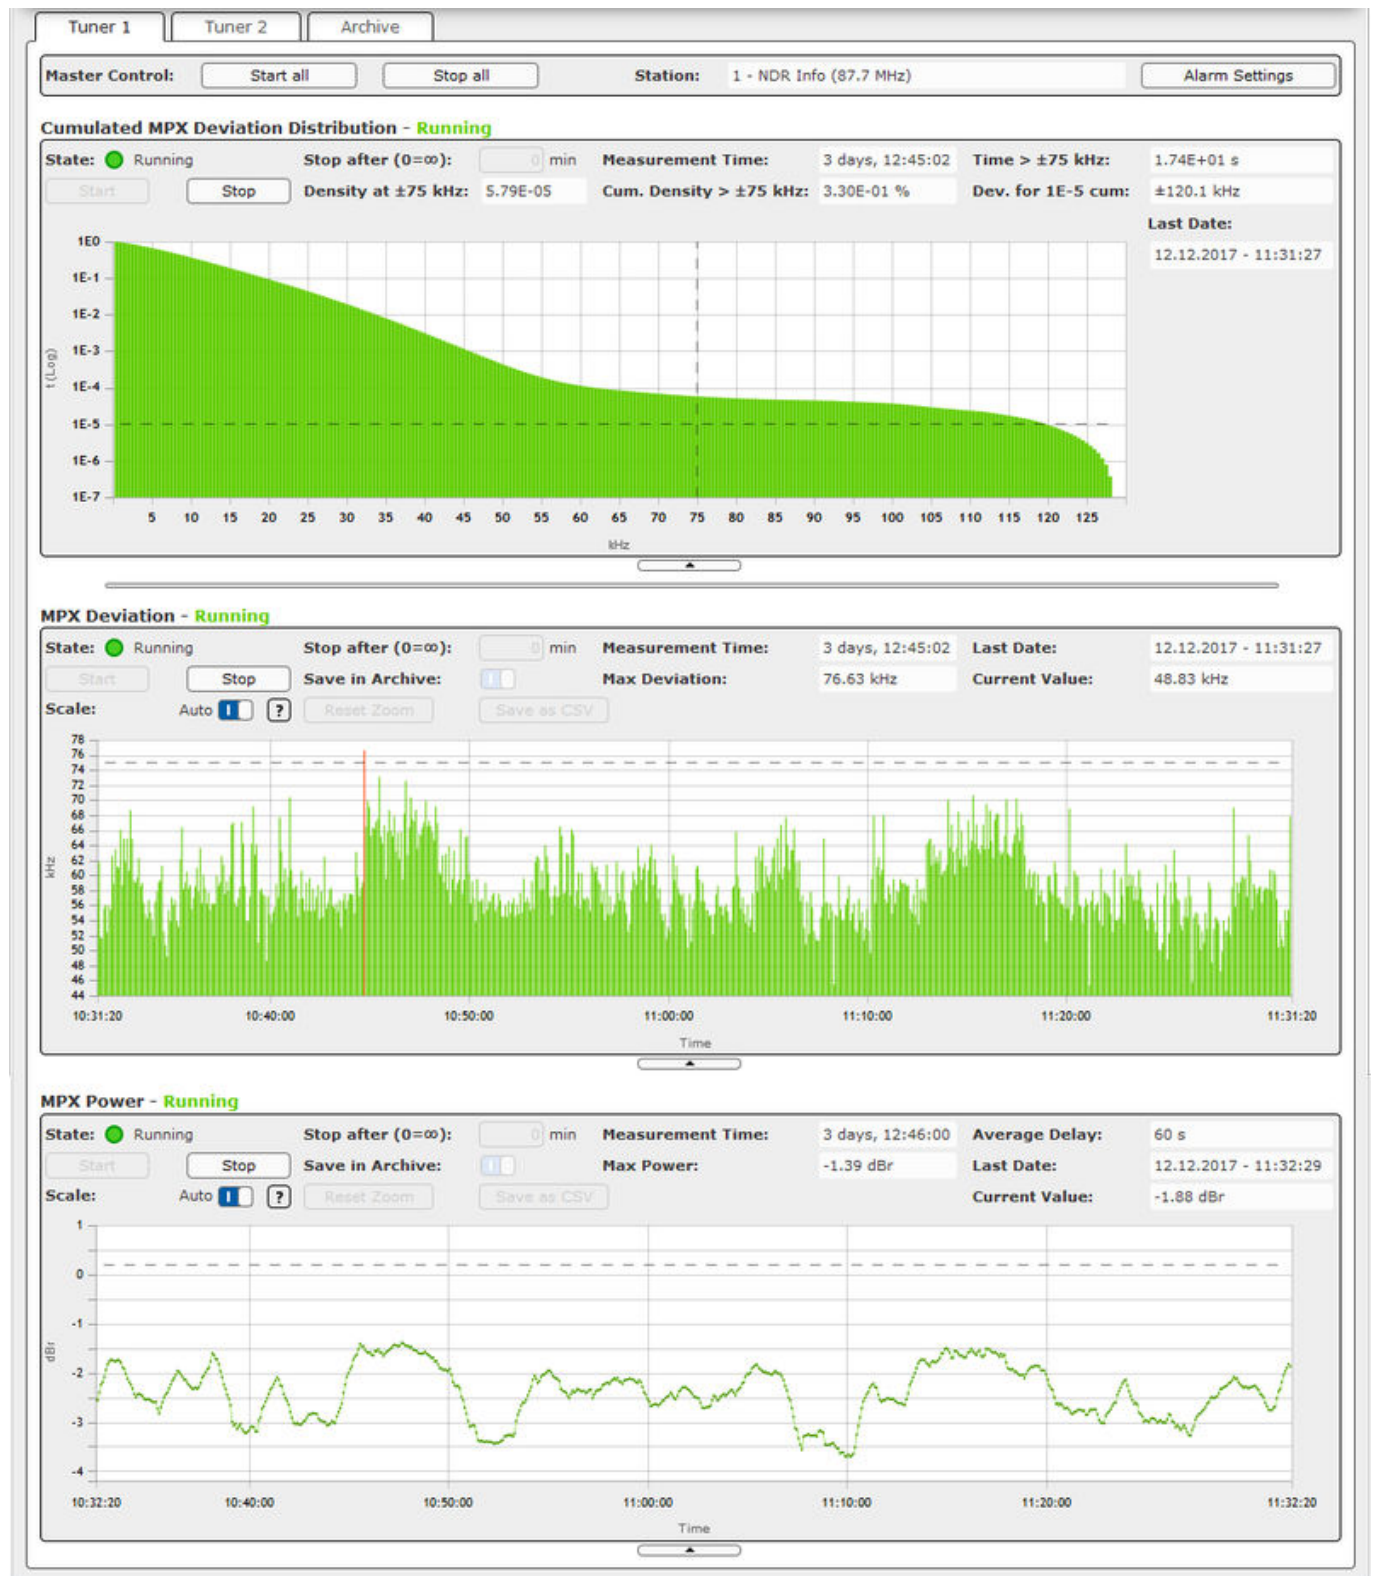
Tuner 1 | Tuner 2 | Archive

Master Control: Start all | Stop all | Station: 1 - NDR Info (87.7 MHz) | Alarm Settings

Cumulated MPX Deviation Distribution - Running

State: Running | Stop after (0=∞): 0 min | Measurement Time: 3 days, 12:45:02 | Time > ±75 kHz: 1.74E+01 s
Start | Stop | Density at ±75 kHz: 5.79E-05 | Cum. Density > ±75 kHz: 3.30E-01 % | Dev. for 1E-5 cum: ±120.1 kHz
Last Date: 12.12.2017 - 11:31:27

1E0
1E-1
1E-2
1E-3
1E-4
1E-5
1E-6
1E-7
f (Log)
5 10 15 20 25 30 35 40 45 50 55 60 65 70 75 80 85 90 95 100 105 110 115 120 125
kHz

MPX Deviation - Running

State: Running | Stop after (0=∞): 0 min | Measurement Time: 3 days, 12:45:02 | Last Date: 12.12.2017 - 11:31:27
Start | Stop | Save in Archive: | Max Deviation: 76.63 kHz | Current Value: 48.83 kHz
Scale: Auto | ? | Reset Zoom | Save as CSV

78 76 74 72 70 68 66 64 62 60 58 56 54 52 50 48 46 44
kHz
10:31:20 10:40:00 10:50:00 11:00:00 11:10:00 11:20:00 11:31:20
Time

MPX Power - Running

State: Running | Stop after (0=∞): 0 min | Measurement Time: 3 days, 12:46:00 | Average Delay: 60 s
Start | Stop | Save in Archive: | Max Power: -1.39 dBr | Last Date: 12.12.2017 - 11:32:29
Scale: Auto | ? | Reset Zoom | Save as CSV | Current Value: -1.88 dBr

1
0
-1
-2
-3
-4
dBr
10:32:20 10:40:00 10:50:00 11:00:00 11:10:00 11:20:00 11:32:20
Time